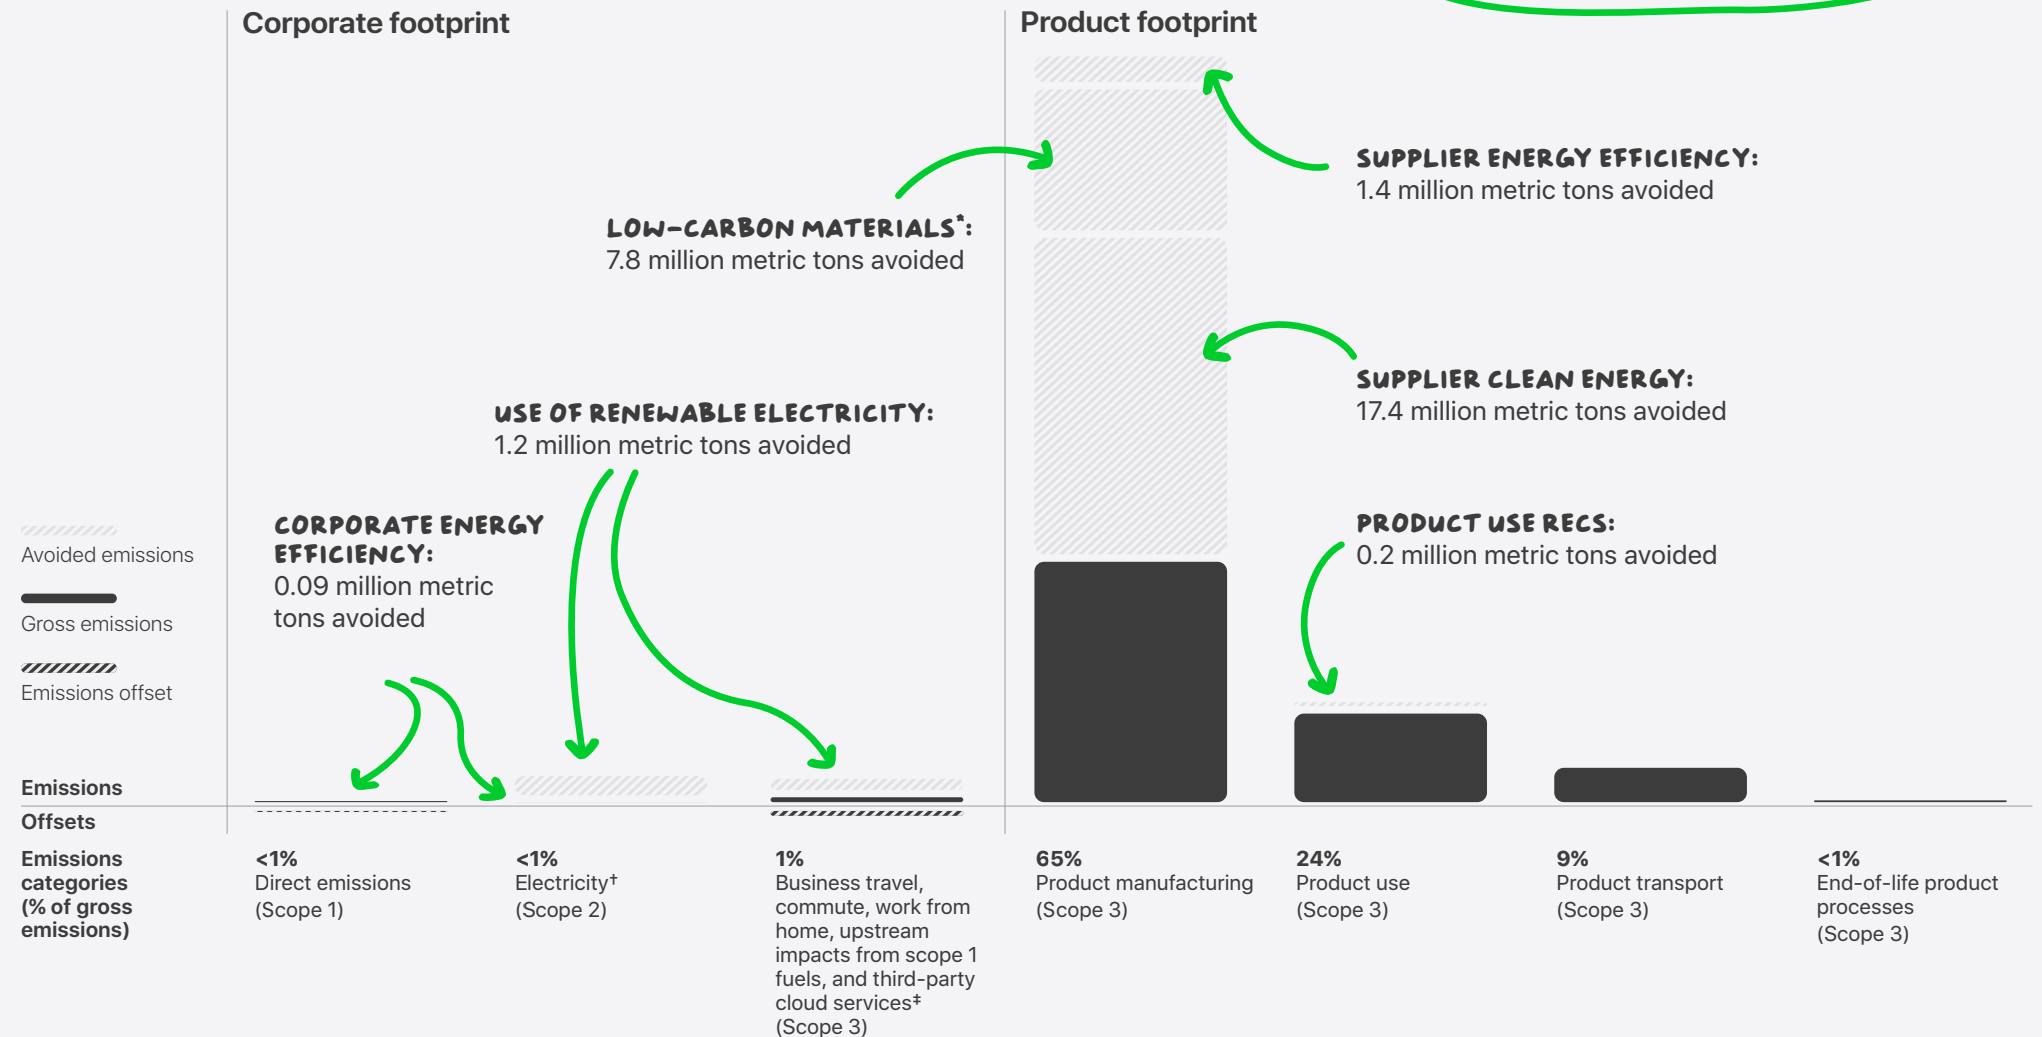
Corporate footprint

Product footprint

SUPPLIER ENERGY EFFICIENCY:
1.4 million metric tons avoided

LOW-CARBON MATERIALS*:
7.8 million metric tons avoided

SUPPLIER CLEAN ENERGY:
17.4 million metric tons avoided

USE OF RENEWABLE ELECTRICITY:
1.2 million metric tons avoided

CORPORATE ENERGY EFFICIENCY:
0.09 million metric tons avoided

PRODUCT USE RECS:
0.2 million metric tons avoided

Avoided emissions

Gross emissions

Emissions offset

Emissions

Offsets

Emissions categories (% of gross emissions)

<1%
Direct emissions (Scope 1)

<1%
Electricity† (Scope 2)

1%
Business travel, commute, work from home, upstream impacts from scope 1 fuels, and third-party cloud services‡ (Scope 3)

65%
Product manufacturing (Scope 3)

24%
Product use (Scope 3)

9%
Product transport (Scope 3)

<1%
End-of-life product processes (Scope 3)